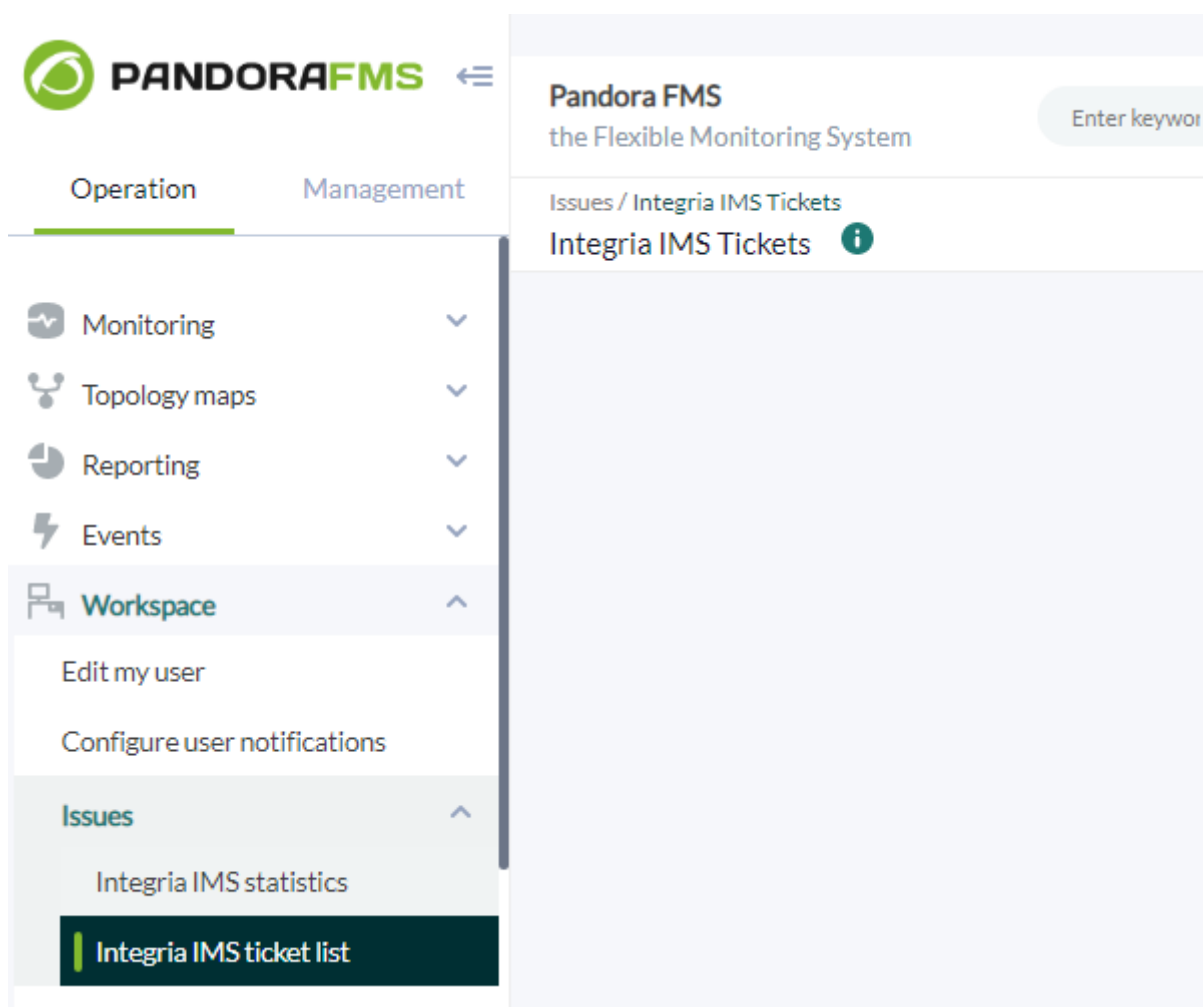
PANDORAFMS

Operation

Management

Monitoring

Topology maps

Reporting

Events

Workspace

Edit my user

Configure user notifications

Issues

Integria IMS statistics

Integria IMS ticket list

Pandora FMS

the Flexible Monitoring System

Enter keywor

Issues / Integria IMS Tickets

Integria IMS Tickets